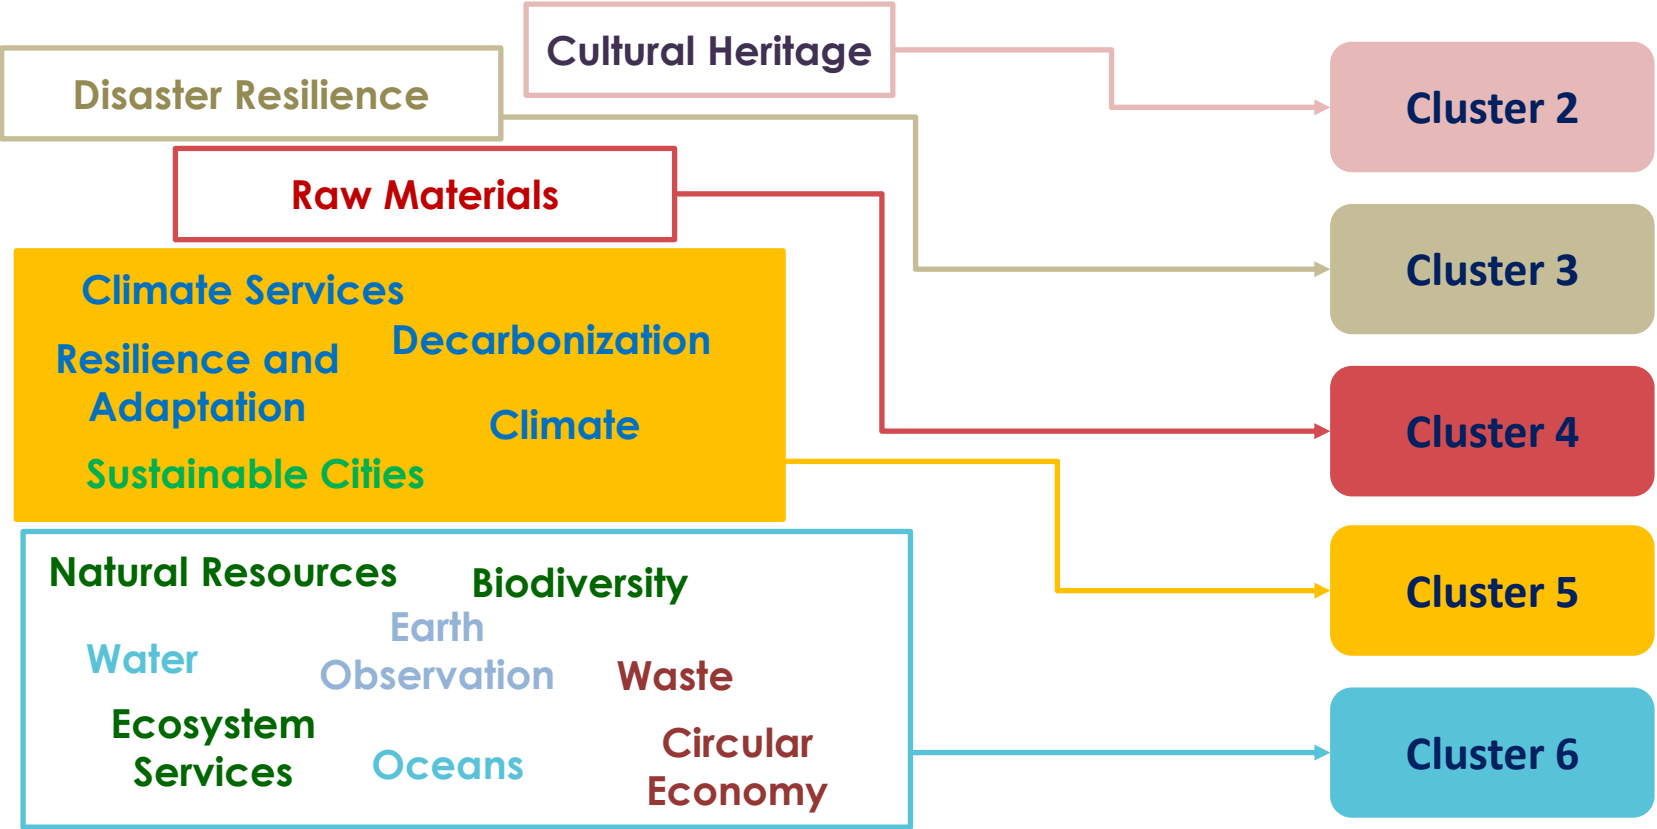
Cultural Heritage

Disaster Resilience

Raw Materials

Climate Services

Resilience and Adaptation

Decarbonization

Climate

Sustainable Cities

Natural Resources

Biodiversity

Earth Observation

Water

Waste

Ecosystem Services

Oceans

Circular Economy

Cluster 2

Cluster 3

Cluster 4

Cluster 5

Cluster 6